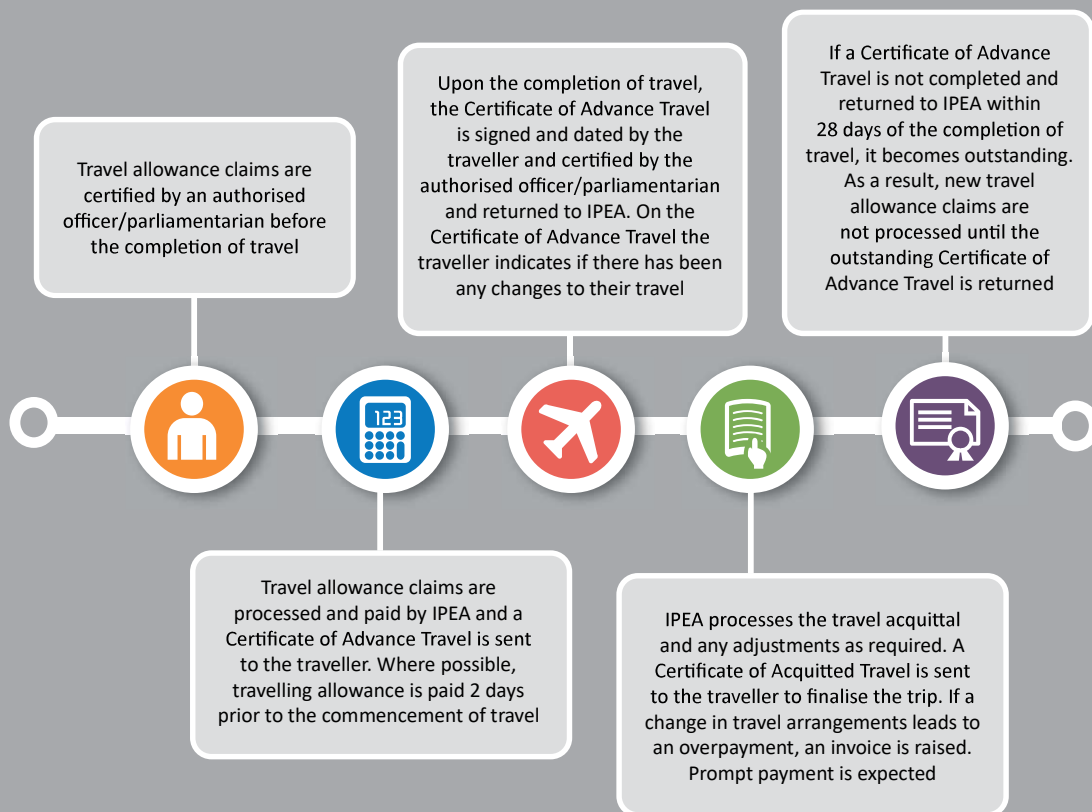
Travel allowance claims are certified by an authorised officer/parliamentarian before the completion of travel

Travel allowance claims are processed and paid by IPEA and a Certificate of Advance Travel is sent to the traveller. Where possible, travelling allowance is paid 2 days prior to the commencement of travel

Upon the completion of travel, the Certificate of Advance Travel is signed and dated by the traveller and certified by the authorised officer/parliamentarian and returned to IPEA. On the Certificate of Advance Travel the traveller indicates if there has been any changes to their travel

IPEA processes the travel acquittal and any adjustments as required. A Certificate of Acquitted Travel is sent to the traveller to finalise the trip. If a change in travel arrangements leads to an overpayment, an invoice is raised. Prompt payment is expected

If a Certificate of Advance Travel is not completed and returned to IPEA within 28 days of the completion of travel, it becomes outstanding. As a result, new travel allowance claims are not processed until the outstanding Certificate of Advance Travel is returned

123